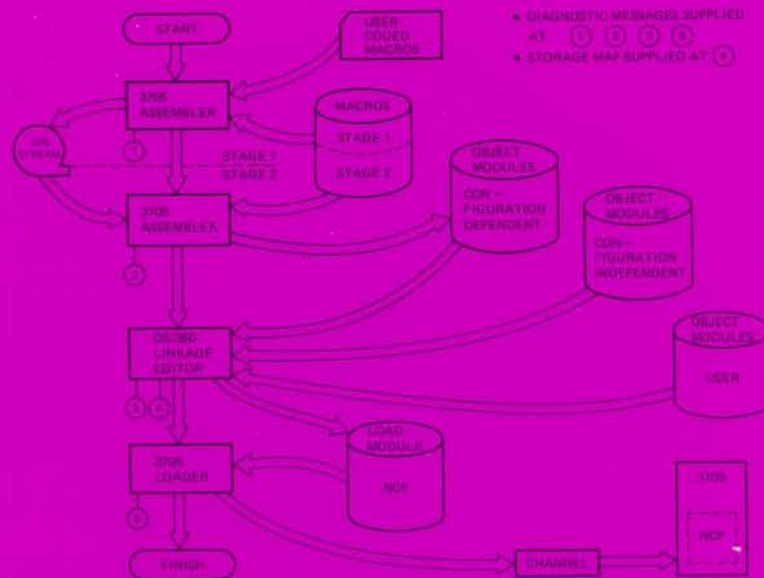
START

USER CODED MACROS

• DIAGNOSTIC MESSAGES SUPPLIED AT ① ② ③ ⑤
• STORAGE MAP SUPPLIED AT ④

3705 ASSEMBLER

MACROS

STAGE 1

STAGE 2

①

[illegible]

STAGE 1
STAGE 2

OBJECT MODULES

CON-FIGURATION DEPENDENT

3705 ASSEMBLER

OBJECT MODULES

CON-FIGURATION INDEPENDENT

②

OS/360 LINKAGE EDITOR

OBJECT MODULES

USER

③ ④

LOAD MODULE

NCP

3705 LOADER

3705

⑤

NCP

FINISH

CHANNEL